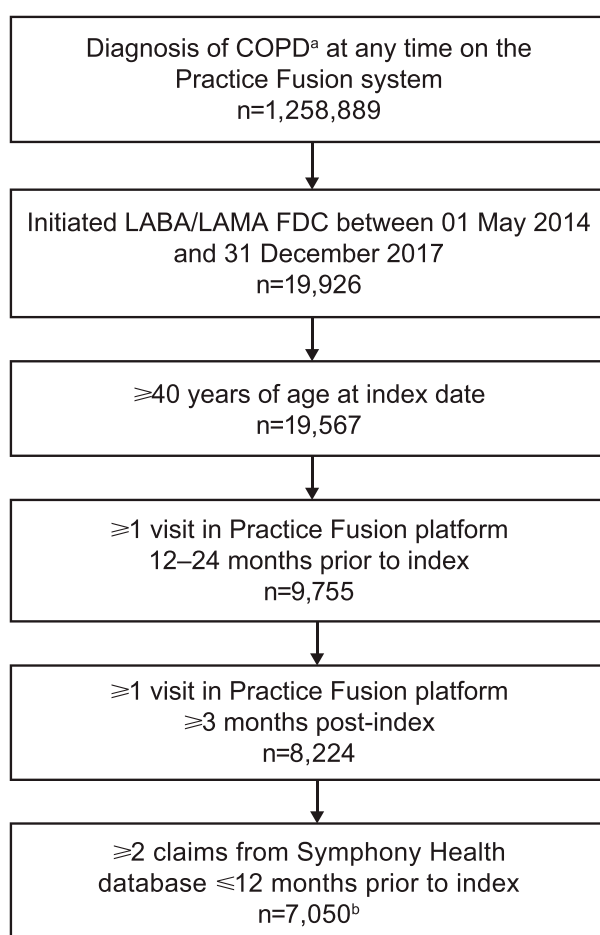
Diagnosis of COPD$^{a}$ at any time on the Practice Fusion system
n=1,258,889

Initiated LABA/LAMA FDC between 01 May 2014 and 31 December 2017
n=19,926

$\geqslant$40 years of age at index date
n=19,567

$\geqslant$1 visit in Practice Fusion platform 12–24 months prior to index
n=9,755

$\geqslant$1 visit in Practice Fusion platform $\geqslant$3 months post-index
n=8,224

$\geqslant$2 claims from Symphony Health database $\leqslant$12 months prior to index
n=7,050$^{b}$